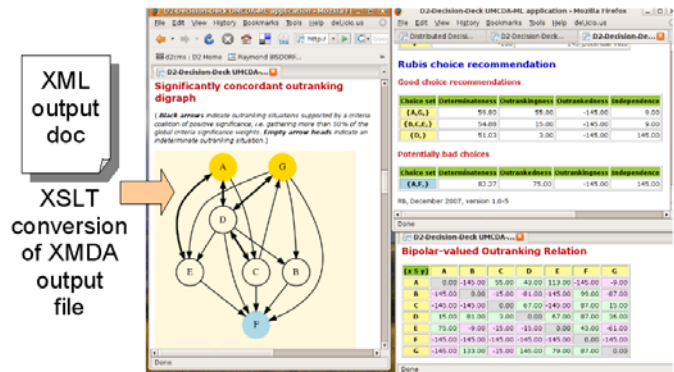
XML output doc

XSLT conversion of XMDA output file

D2-Decision-Deck UMCDA-ML application - Mozilla Firefox

File Edit View History Bookmarks Tools Help del.icio.us

d2cms : D2 Home | Raymond BISDORFF

D2-Decision-Deck UMCDA...

Significantly concordant outranking digraph

( Black arrows indicate outranking situations supported by a criteria coalition of positive significance, i.e. gathering more than 50% of the global criteria significance weights. Empty arrow heads indicate an indeterminate outranking situation.)

A
G
D
E
C
B
F

Done

D2-Decision-Deck UMCDA-ML application - Mozilla Firefox

File Edit View History Bookmarks Tools Help del.icio.us

Distributed Decisi... | D2-Decision-Deck... | D2-Decision-Deck...

Rubis choice recommendation

Good choice recommendations

| Choice set | Determinateness | Outrankingness | Outrankedness | Independence |
|---|---|---|---|---|
| {A,G,} | 59.80 | 55.00 | -145.00 | 9.00 |
| {B,C,E,} | 54.89 | 15.00 | -145.00 | 9.00 |
| {D,} | 51.03 | 3.00 | -145.00 | 145.00 |

Potentially bad choices

| Choice set | Determinateness | Outrankedness | Outrankingness | Independence |
|---|---|---|---|---|
| {A,F,} | 82.27 | 75.00 | -145.00 | 145.00 |

RB, December 2007, version 1.0-5

Done

D2-Decision-Deck UMCDA...

Bipolar-valued Outranking Relation

| r(x S y) | A | B | C | D | E | F | G |
|---|---|---|---|---|---|---|---|
| A | 0.00 | -145.00 | 35.00 | 43.00 | 113.00 | -145.00 | -9.00 |
| B | -145.00 | 0.00 | -15.00 | -81.00 | -145.00 | 95.00 | 67.00 |
| C | -145.00 | -145.00 | 0.00 | 67.00 | -145.00 | 87.00 | 15.00 |
| D | 15.00 | 81.00 | 3.00 | 0.00 | 67.00 | 87.00 | 36.00 |
| E | 75.00 | -9.00 | -15.00 | -15.00 | 0.00 | 43.00 | -61.00 |
| F | -145.00 | -145.00 | -145.00 | -145.00 | -145.00 | 0.00 | -145.00 |
| G | -145.00 | 133.00 | -15.00 | 145.00 | 79.00 | 87.00 | 0.00 |

Done